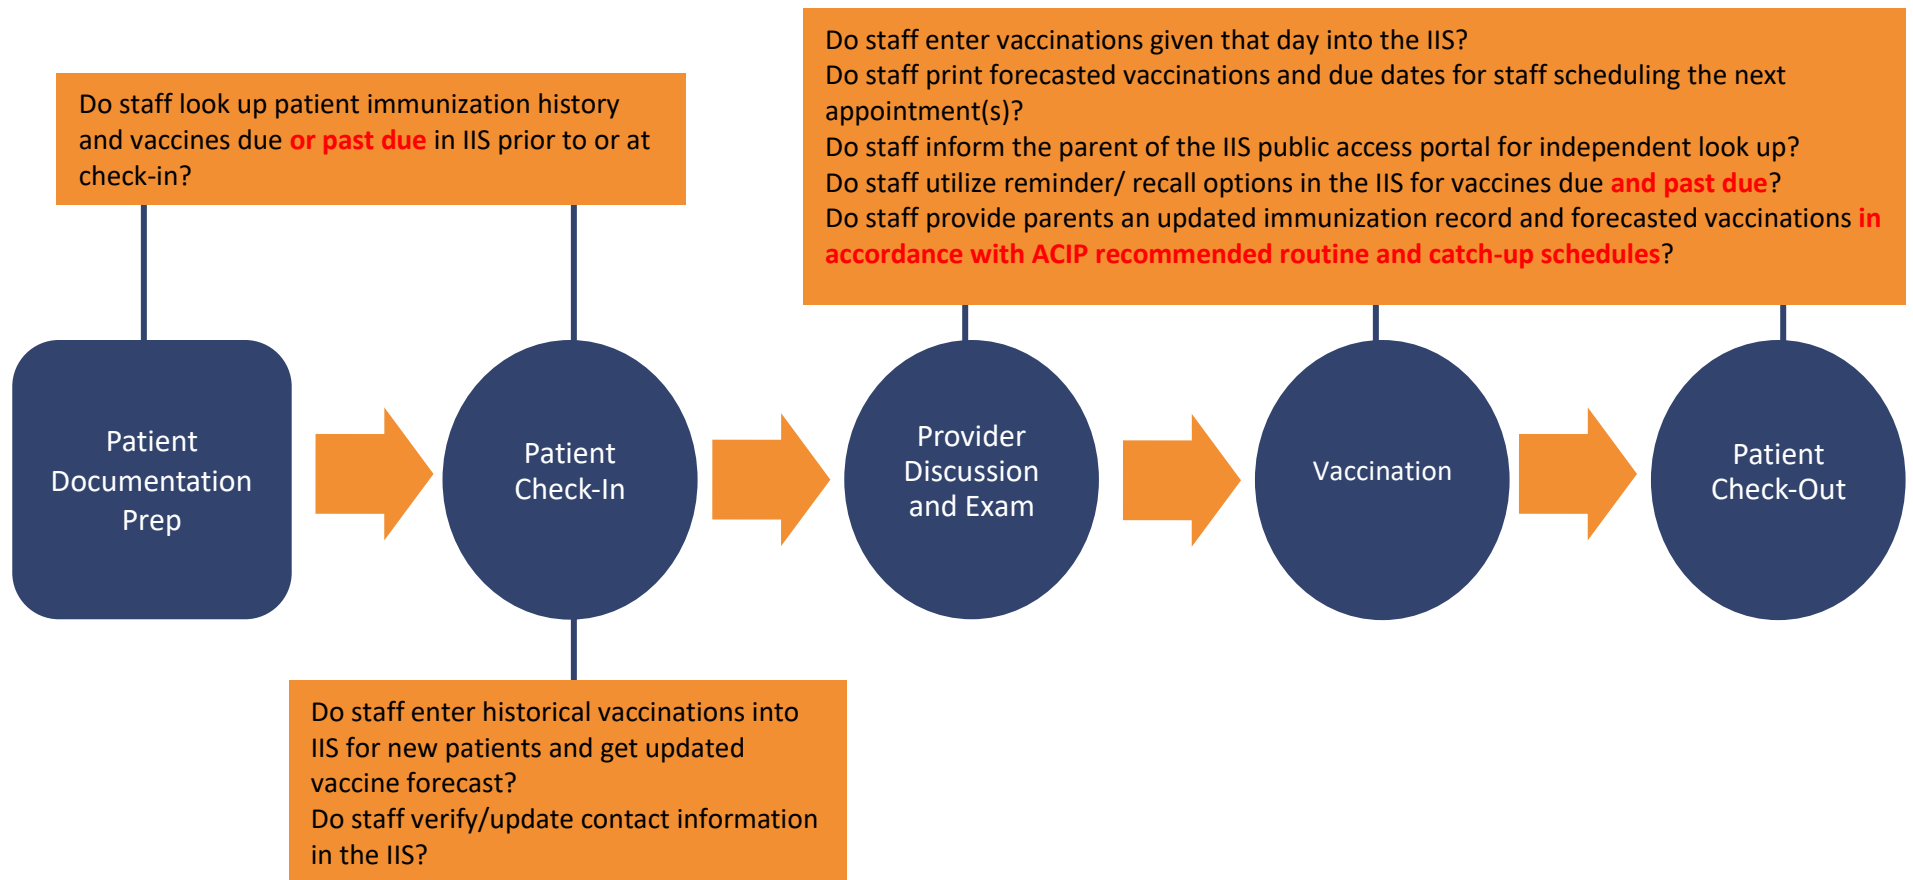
Do staff enter vaccinations given that day into the IIS?
Do staff print forecasted vaccinations and due dates for staff scheduling the next appointment(s)?
Do staff inform the parent of the IIS public access portal for independent look up?
Do staff utilize reminder/ recall options in the IIS for vaccines due and past due?
Do staff provide parents an updated immunization record and forecasted vaccinations in accordance with ACIP recommended routine and catch-up schedules?

Do staff look up patient immunization history and vaccines due or past due in IIS prior to or at check-in?

Patient Documentation Prep

Patient Check-In

Provider Discussion and Exam

Vaccination

Patient Check-Out

Do staff enter historical vaccinations into IIS for new patients and get updated vaccine forecast?
Do staff verify/update contact information in the IIS?